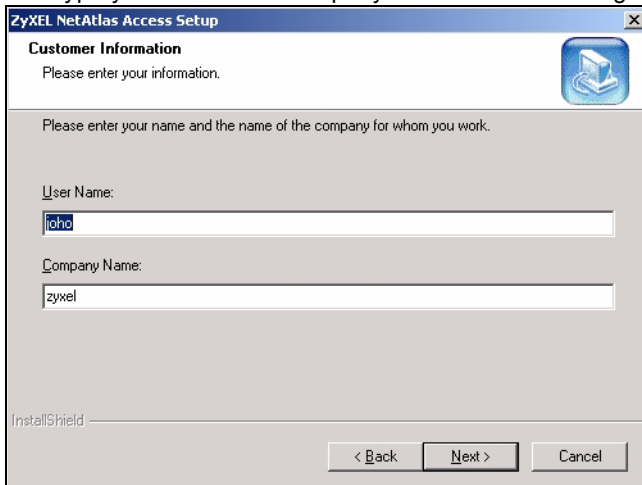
ZyXEL NetAtlas Access Setup

×

Customer Information

Please enter your information.

Please enter your name and the name of the company for whom you work.

User Name:

joho

Company Name:

zyxel

InstallShield

< Back

Next >

Cancel